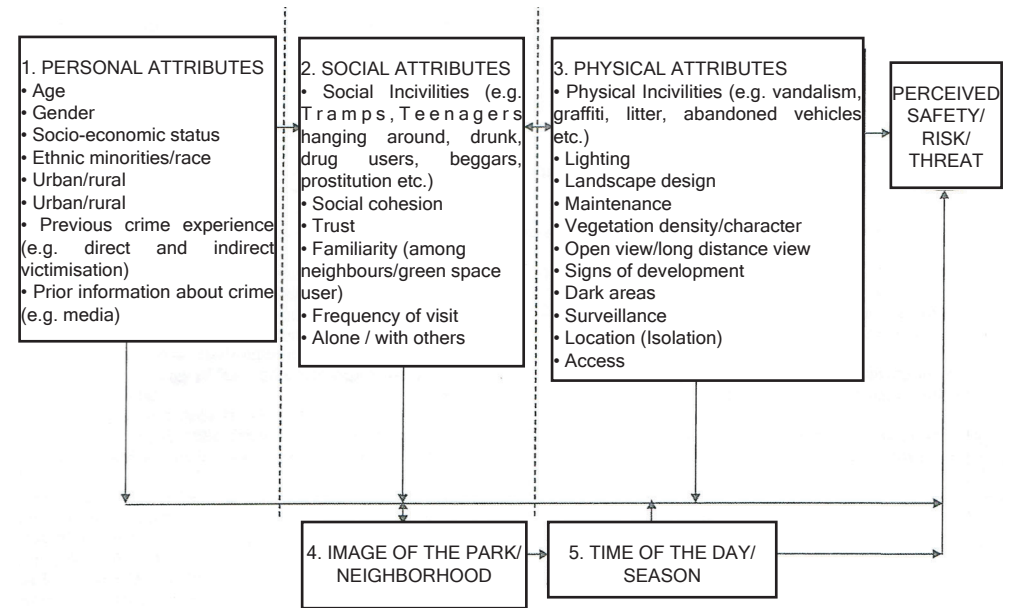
1. PERSONAL ATTRIBUTES
• Age
• Gender
• Socio-economic status
• Ethnic minorities/race
• Urban/rural
• Urban/rural
• Previous crime experience (e.g. direct and indirect victimisation)
• Prior information about crime (e.g. media)

2. SOCIAL ATTRIBUTES
• Social Incivilities (e.g. Tramps, Teenagers hanging around, drunk, drug users, beggars, prostitution etc.)
• Social cohesion
• Trust
• Familiarity (among neighbours/green space user)
• Frequency of visit
• Alone / with others

3. PHYSICAL ATTRIBUTES
• Physical Incivilities (e.g. vandalism, graffiti, litter, abandoned vehicles etc.)
• Lighting
• Landscape design
• Maintenance
• Vegetation density/character
• Open view/long distance view
• Signs of development
• Dark areas
• Surveillance
• Location (Isolation)
• Access

PERCEIVED SAFETY/ RISK/ THREAT

4. IMAGE OF THE PARK/ NEIGHBORHOOD

5. TIME OF THE DAY/ SEASON